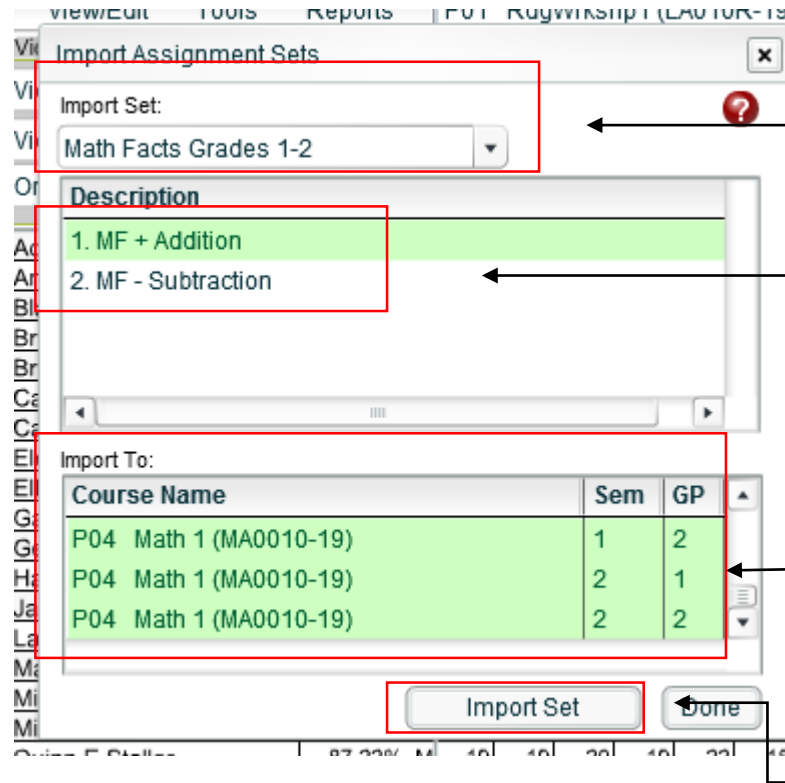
View/Edit Tools Reports | P01 RdgWrkshp1 (LA010R-19

Import Assignment Sets

Import Set:

Math Facts Grades 1-2

Description

1. MF + Addition

2. MF - Subtraction

Import To:

| Course Name | Sem | GP |
|---|---|---|
| P04 Math 1 (MA0010-19) | 1 | 2 |
| P04 Math 1 (MA0010-19) | 2 | 1 |
| P04 Math 1 (MA0010-19) | 2 | 2 |

Import Set

Done